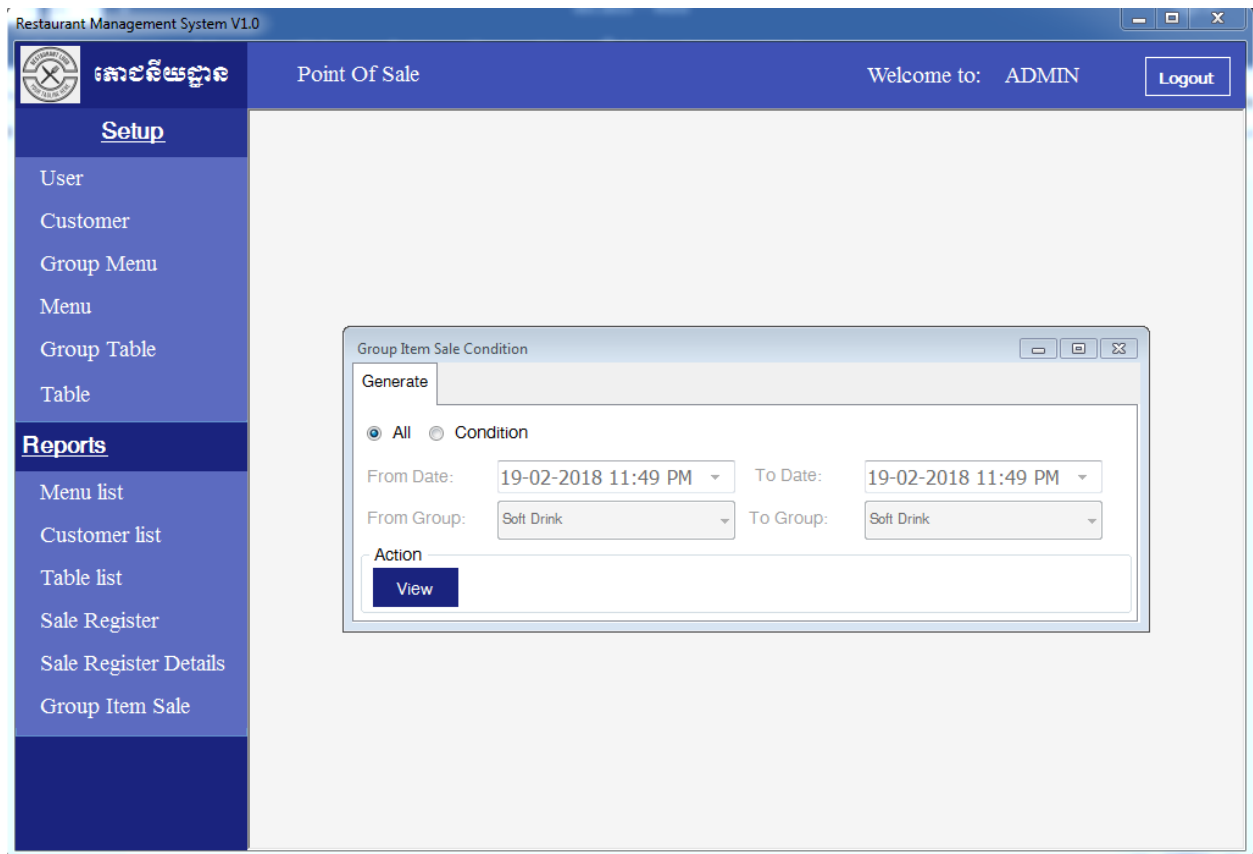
Restaurant Management System V1.0

ភោជនីយដ្ឋាន

Point Of Sale

Welcome to: ADMIN

Logout

Setup

User

Customer

Group Menu

Menu

Group Table

Table

Reports

Menu list

Customer list

Table list

Sale Register

Sale Register Details

Group Item Sale

Group Item Sale Condition

Generate

All Condition

From Date: 19-02-2018 11:49 PM To Date: 19-02-2018 11:49 PM

From Group: Soft Drink To Group: Soft Drink

Action

View